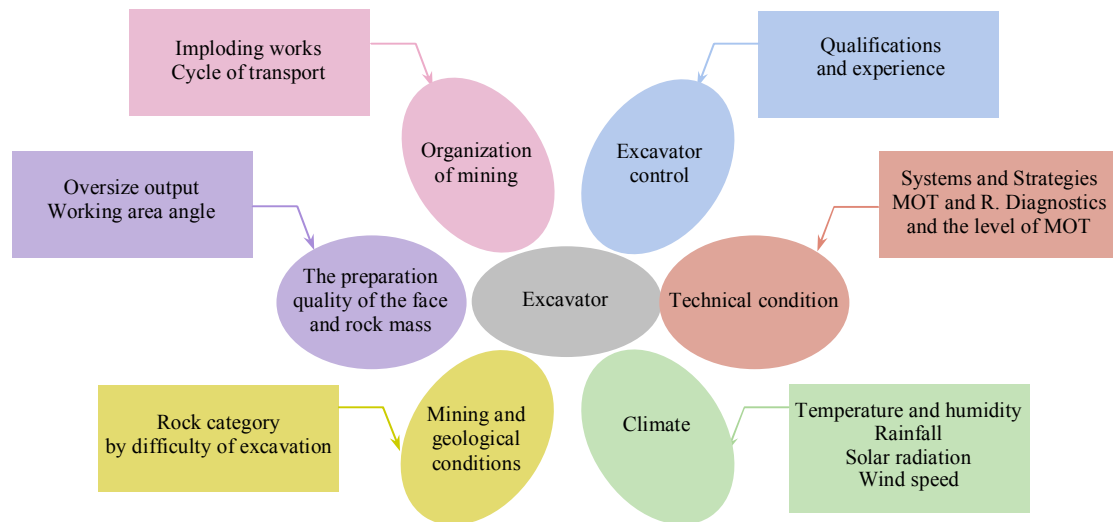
Imploding works
Cycle of transport

Qualifications
and experience

Organization
of mining

Excavator
control

Systems and Strategies
MOT and R. Diagnostics
and the level of MOT

Oversize output
Working area angle

The preparation
quality of the face
and rock mass

Excavator

Technical condition

Rock category
by difficulty of excavation

Mining and
geological
conditions

Climate

Temperature and humidity
Rainfall
Solar radiation
Wind speed